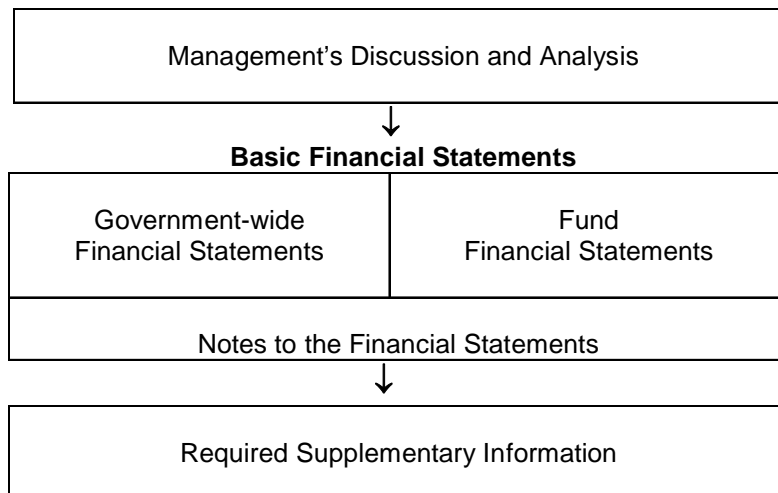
Management’s Discussion and Analysis

Basic Financial Statements

Government-wide Financial Statements

Fund Financial Statements

Notes to the Financial Statements

Required Supplementary Information